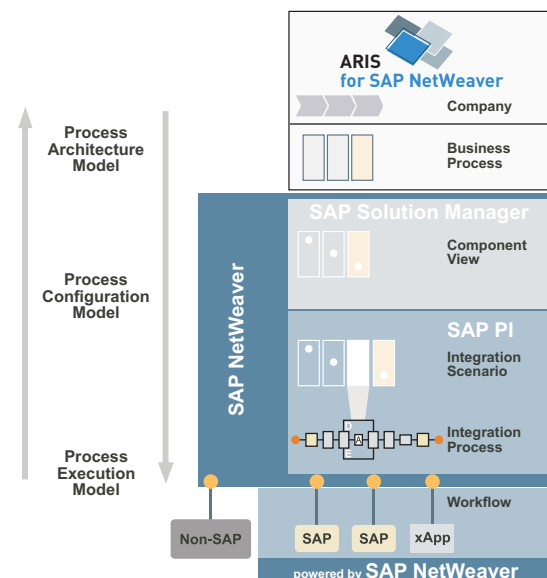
ARIS
for SAP NetWeaver

Company

Business Process

Process Architecture Model

Process Configuration Model

Process Execution Model

SAP NetWeaver

SAP Solution Manager

Component View

SAP PI

Integration Scenario

Integration Process

Workflow

Non-SAP

SAP

SAP

xApp

powered by SAP NetWeaver